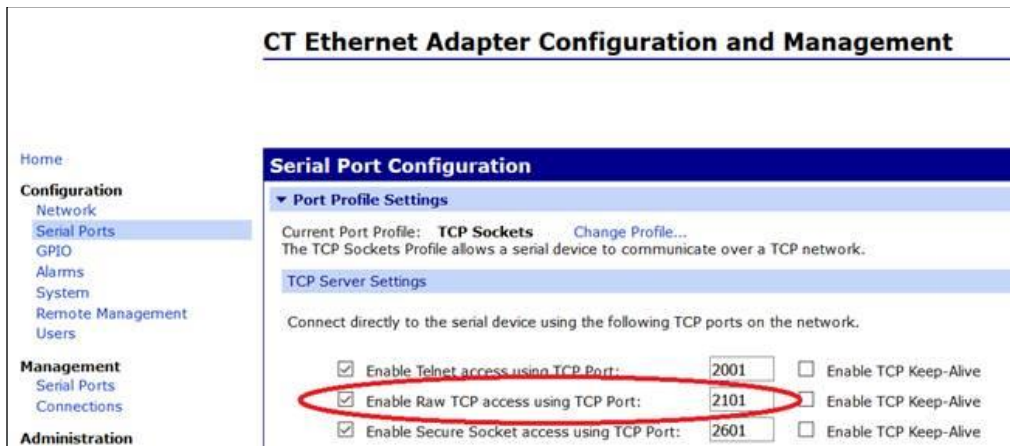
CT Ethernet Adapter Configuration and Management

Home

Configuration
Network
Serial Ports
GPIO
Alarms
System
Remote Management
Users

Management
Serial Ports
Connections

Administration

Serial Port Configuration

▼ Port Profile Settings

Current Port Profile: TCP Sockets Change Profile...
The TCP Sockets Profile allows a serial device to communicate over a TCP network.

TCP Server Settings

Connect directly to the serial device using the following TCP ports on the network.

☑ Enable Telnet access using TCP Port: 2001 ☐ Enable TCP Keep-Alive
☑ Enable Raw TCP access using TCP Port: 2101 ☐ Enable TCP Keep-Alive
☑ Enable Secure Socket access using TCP Port: 2601 ☐ Enable TCP Keep-Alive